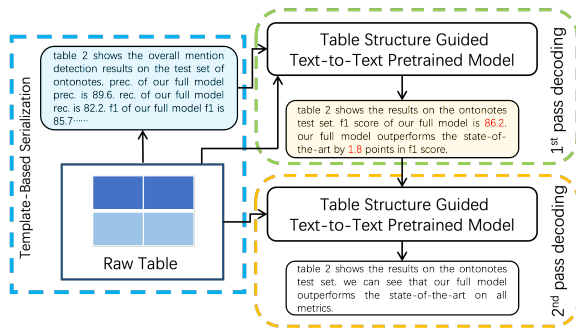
Template-Based Serialization

table 2 shows the overall mention detection results on the test set of ontonotes. prec. of our full model prec. is 89.6. rec. of our full model rec. is 82.2. f1 of our full model f1 is 85.7……

Raw Table

Table Structure Guided Text-to-Text Pretrained Model

table 2 shows the results on the ontonotes test set. f1 score of our full model is 86.2. our full model outperforms the state-of-the-art by 1.8 points in f1 score.

$1^{st}$ pass decoding

Table Structure Guided Text-to-Text Pretrained Model

table 2 shows the results on the ontonotes test set. we can see that our full model outperforms the state-of-the-art on all metrics.

$2^{nd}$ pass decoding